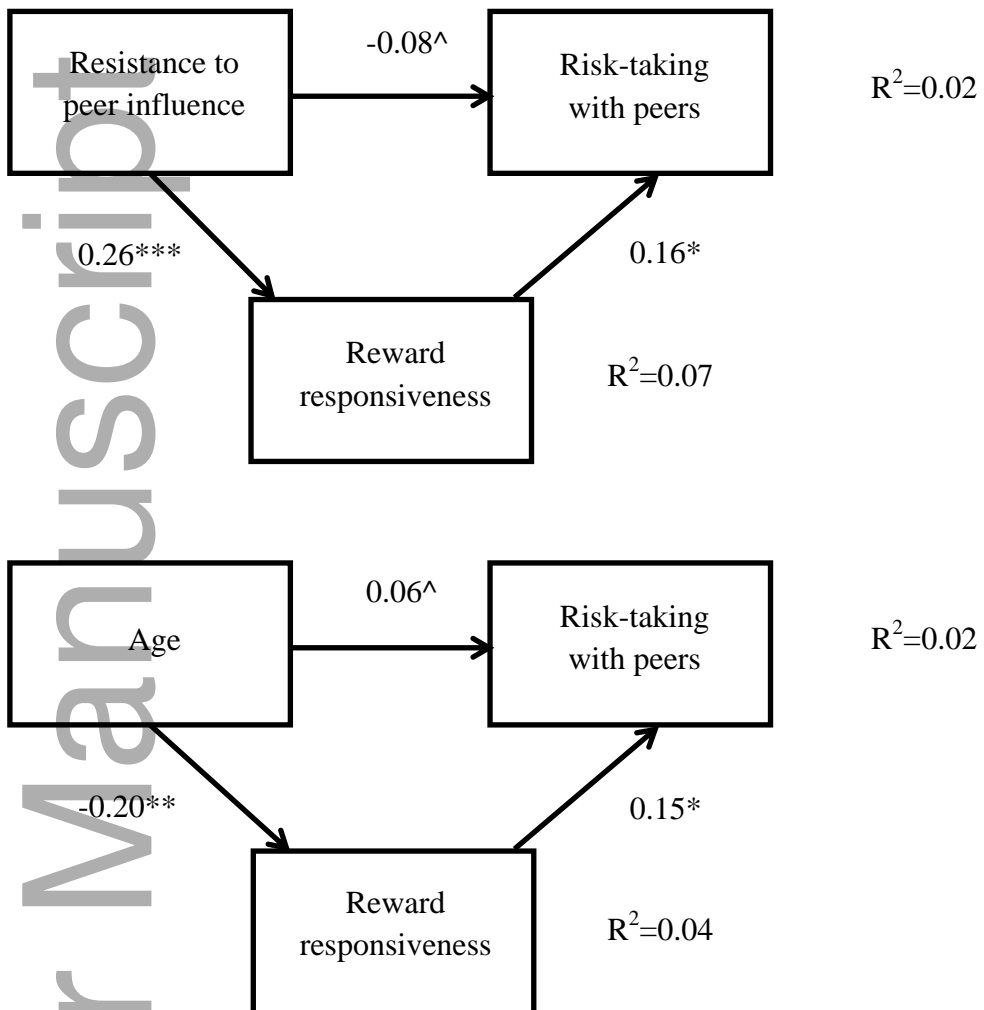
Resistance to peer influence

-0.08^

Risk-taking with peers

$R^2$=0.02

0.26***

0.16*

Reward responsiveness

$R^2$=0.07

Age

0.06^

Risk-taking with peers

$R^2$=0.02

-0.20**

0.15*

Reward responsiveness

$R^2$=0.04

r Manuscript